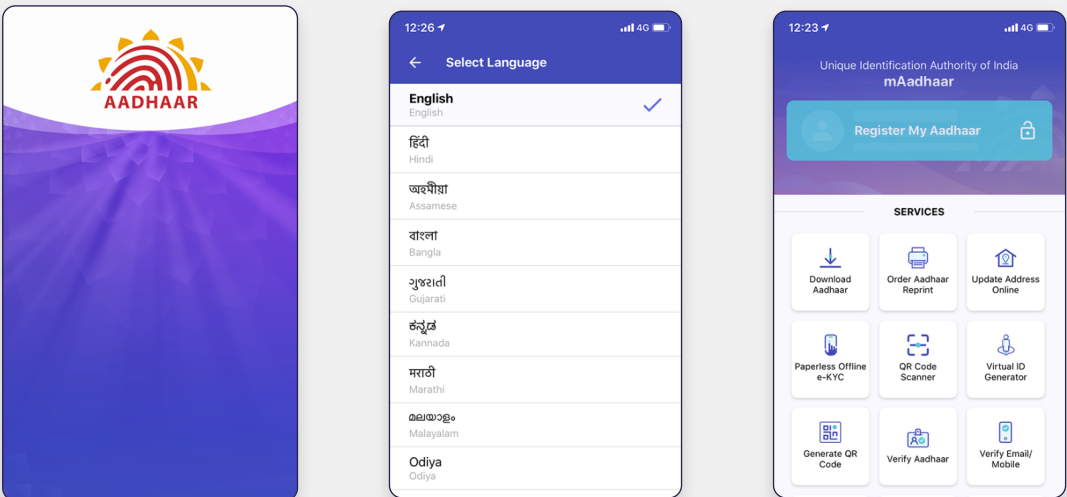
AADHAAR

12:26 4G

Select Language

English
English

हिंदी
Hindi

অসমীয়া
Assamese

বাংলা
Bangla

ગુજરાતી
Gujarati

ಕನ್ನಡ
Kannada

मराठी
Marathi

മലയാളം
Malayalam

Odiya
Odiya

12:23 4G

Unique Identification Authority of India
mAadhaar

Register My Aadhaar

SERVICES

Download Aadhaar

Order Aadhaar Reprint

Update Address Online

Paperless Offline e-KYC

QR Code Scanner

Virtual ID Generator

Generate QR Code

Verify Aadhaar

Verify Email/ Mobile